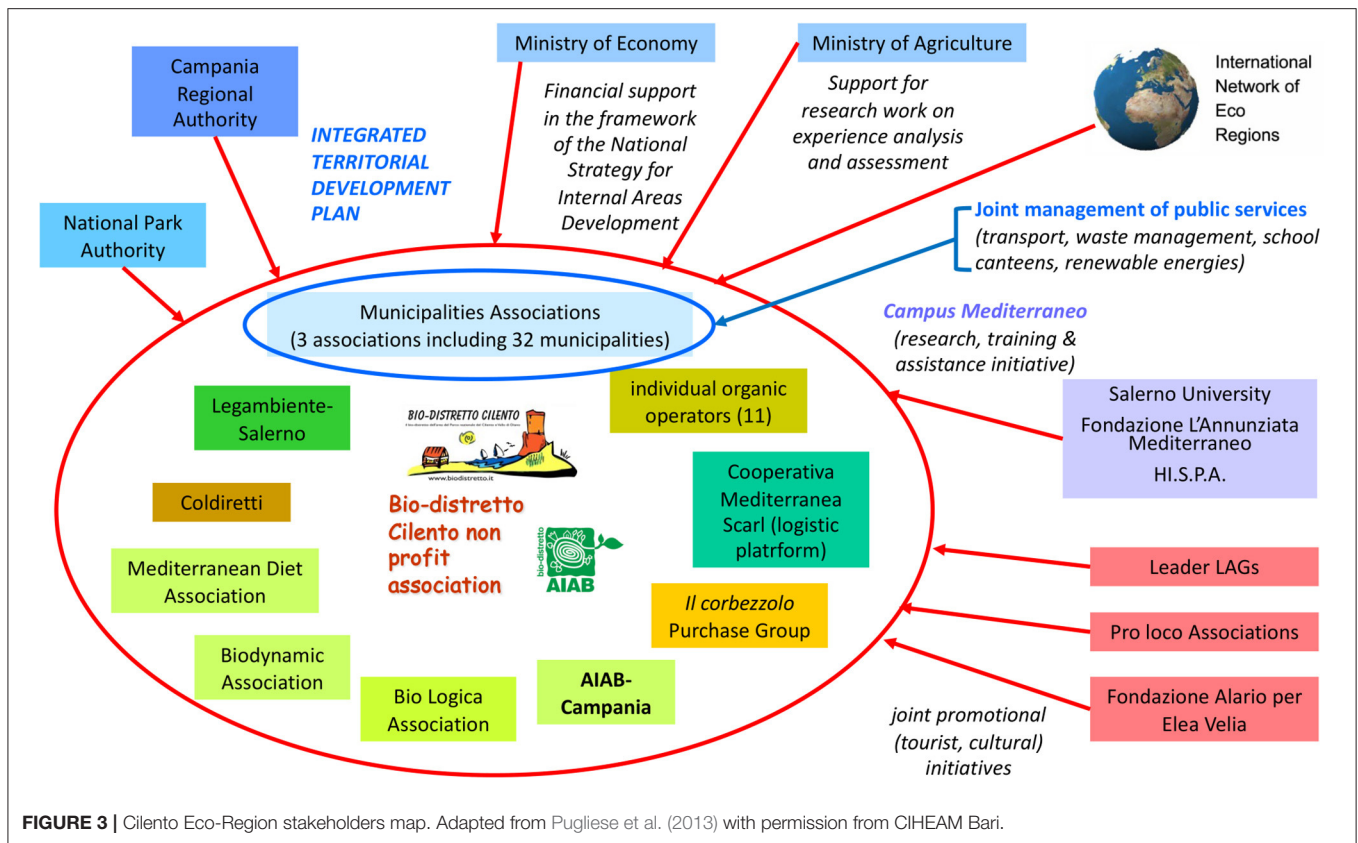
Campania Regional Authority

INTEGRATED TERRITORIAL DEVELOPMENT PLAN

Ministry of Economy

Financial support in the framework of the National Strategy for Internal Areas Development

Ministry of Agriculture

Support for research work on experience analysis and assessment

International Network of Eco Regions

National Park Authority

Joint management of public services (transport, waste management, school canteens, renewable energies)

Municipalities Associations (3 associations including 32 municipalities)

Campus Mediterraneo (research, training & assistance initiative)

Legambiente-Salerno

BIO-DISTRETTO CILENTO

www.biodistretto.it

individual organic operators (11)

Salerno University
Fondazione L'Annunziata Mediterraneo
HI.S.P.A.

Coldiretti

Bio-distretto Cilento non profit association

bio-distretto AIAB

Cooperativa Mediterranea Scarl (logistic platrform)

Mediterranean Diet Association

Il corbezzolo Purchase Group

Leader LAGs

Pro loco Associations

Biodynamic Association

Bio Logica Association

AIAB-Campania

Fondazione Alario per Elea Velia

joint promotional (tourist, cultural) initiatives

FIGURE 3 | Cilento Eco-Region stakeholders map. Adapted from Pugliese et al. (2013) with permission from CIHEAM Bari.